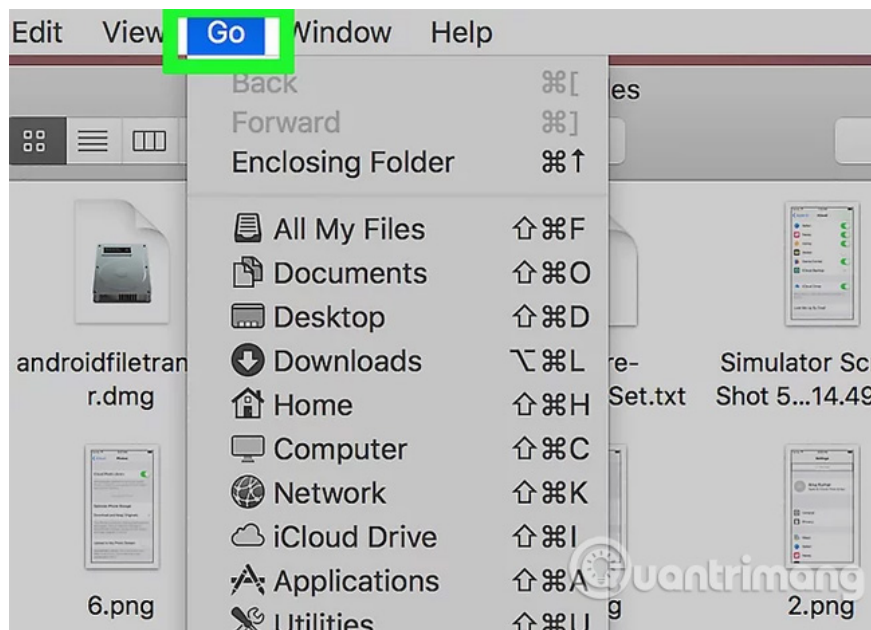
Edit View Go Window Help

Back ⌘[
Forward ⌘]
Enclosing Folder ⌘↑
All My Files ⇧⌘F
Documents ⇧⌘O
Desktop ⇧⌘D
Downloads ⌥⌘L
Home ⇧⌘H
Computer ⇧⌘C
Network ⇧⌘K
iCloud Drive ⇧⌘I
Applications ⇧⌘A
Utilities ⇧⌘U

es

androidfiletranr.dmg
re-Set.txt
Simulator Sc Shot 5...14.49
6.png
g
2.png

uantrimang